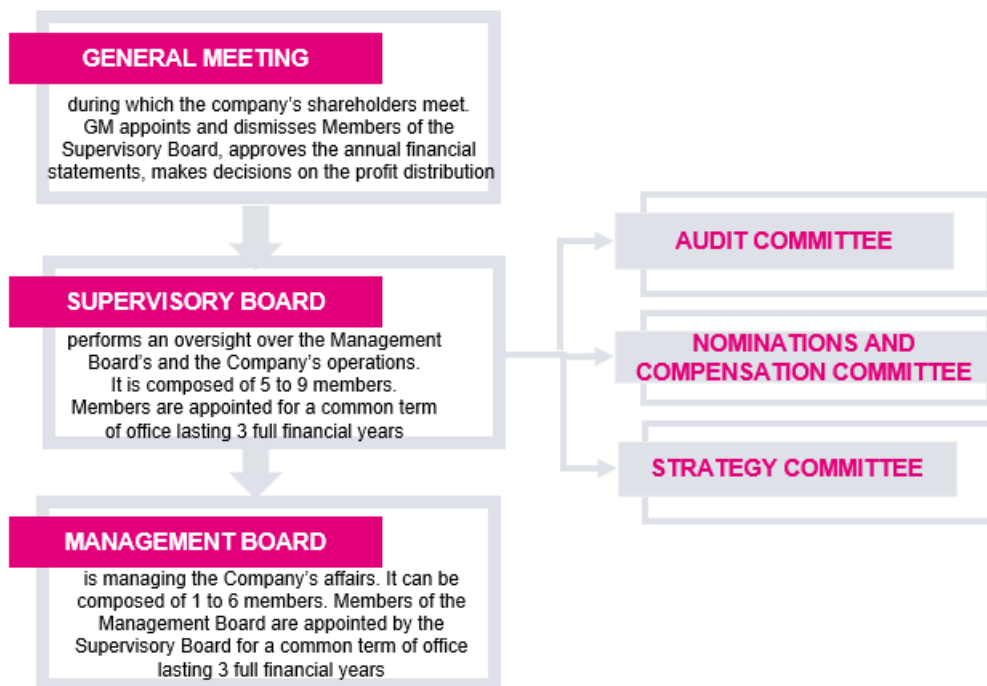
GENERAL MEETING

during which the company's shareholders meet. GM appoints and dismisses Members of the Supervisory Board, approves the annual financial statements, makes decisions on the profit distribution

SUPERVISORY BOARD

performs an oversight over the Management Board's and the Company's operations. It is composed of 5 to 9 members. Members are appointed for a common term of office lasting 3 full financial years

MANAGEMENT BOARD

is managing the Company's affairs. It can be composed of 1 to 6 members. Members of the Management Board are appointed by the Supervisory Board for a common term of office lasting 3 full financial years

AUDIT COMMITTEE

NOMINATIONS AND COMPENSATION COMMITTEE

STRATEGY COMMITTEE